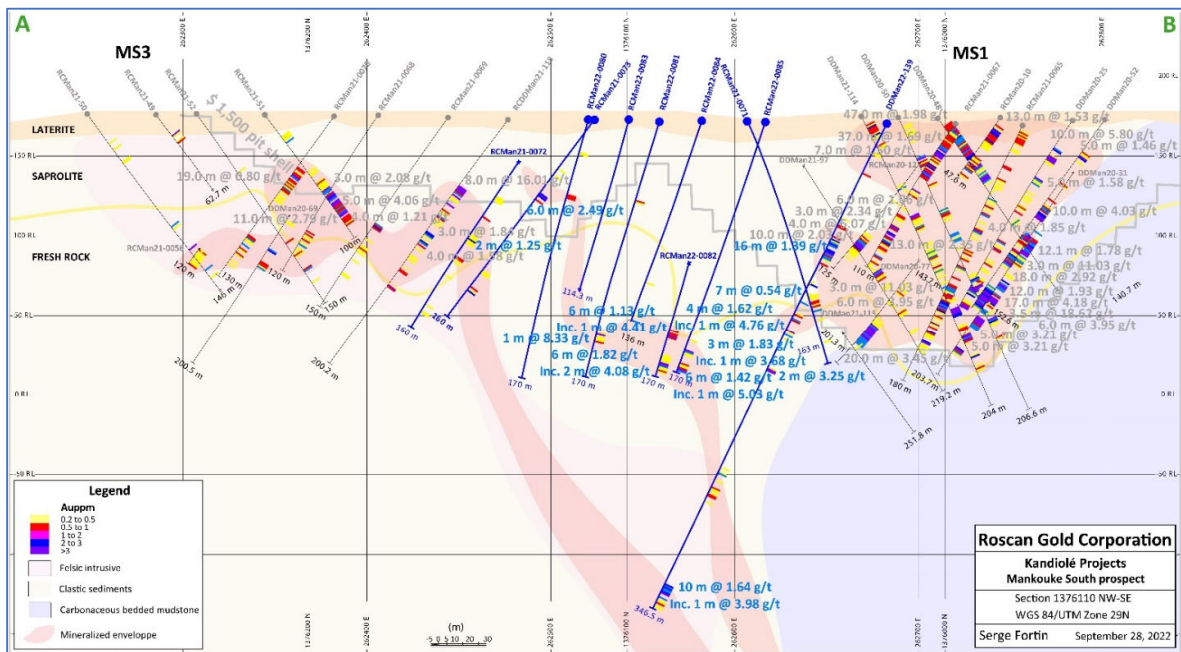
A

B

MS3

MS1

262300 E
1376200 N
262400 E
262500 E
1376100 N
262600 E
262700 E
1376000 N
262800 E

200 RL
150 RL
100 RL
50 RL
0 RL
-50 RL

LATERITE
SAPROLITE
FRESH ROCK

$ 1,500 pit shell

RCMan21-50
RCMan21-49
RCMan21-52
RCMan21-51
RCMan21-0070
RCMan21-0068
RCMan21-0069
RCDDMan21-114
RCMan22-0080
RCMan22-0079
RCMan22-0083
RCMan22-0081
RCMan22-0084
RCMan22-0071
RCMan22-0085
DDMan21-114
DDMan20-30
DDMan22-139
DDMan20-48
RCMan21-0067
RCMan20-10
RCMan21-0065
DDMan20-25
DDMan20-52
RCMan21-0072
RCMan21-0056
DDMan20-69
RCMan22-0082
DDMan21-97
RCMan20-12
DDMan20-31
DDMan21-115

19.0 m @ 8.80 g/t
62.7 m
11.0 m @ 2.79 g/t
3.0 m @ 2.08 g/t
5.0 m @ 4.06 g/t
4.0 m @ 1.21 g/t
8.0 m @ 16.01 g/t
3.0 m @ 1.84 g/t
4.0 m @ 1.88 g/t
120 m
130 m
140 m
120 m
100 m
150 m
150 m
200.5 m
200.2 m
160 m
260 m

6.0 m @ 2.49 g/t
2 m @ 1.25 g/t
114.3 m
6 m @ 1.13 g/t
Inc. 1 m @ 4.41 g/t
1 m @ 8.33 g/t
6 m @ 1.82 g/t
Inc. 2 m @ 4.08 g/t
136 m
170 m
170 m
170 m
170 m
7 m @ 0.54 g/t
4 m @ 1.62 g/t
Inc. 1 m @ 4.76 g/t
3 m @ 1.83 g/t
Inc. 1 m @ 3.68 g/t
6 m @ 1.42 g/t
Inc. 1 m @ 5.03 g/t
2 m @ 3.25 g/t
16 m @ 1.39 g/t
10 m @ 1.64 g/t
Inc. 1 m @ 3.98 g/t
346.5 m

47.0 m @ 1.98 g/t
37.0 m @ 1.69 g/t
7.0 m @ 1.60 g/t
13.0 m @ 1.53 g/t
10.0 m @ 5.80 g/t
5.0 m @ 1.46 g/t
5.0 m @ 1.58 g/t
47.0 m
6.0 m @ 2.96 g/t
3.0 m @ 2.34 g/t
4.0 m @ 2.07 g/t
10.0 m @ 2.08 g/t
13.0 m @ 2.35 g/t
10.0 m @ 4.03 g/t
4.0 m @ 1.85 g/t
12.1 m @ 1.78 g/t
3.9 m @ 11.03 g/t
18.0 m @ 2.92 g/t
12.0 m @ 1.93 g/t
17.0 m @ 4.18 g/t
3.5 m @ 18.62 g/t
6.0 m @ 3.95 g/t
5.0 m @ 3.21 g/t
5.0 m @ 3.21 g/t
3.0 m @ 11.03 g/t
6.0 m @ 3.95 g/t
20.0 m @ 3.45 g/t
125 m
110 m
143.7 m
140.7 m
152.6 m
163 m
201.3 m
180 m
203.7 m
219.2 m
204 m
206.6 m
251.8 m

Legend
Auppm
0.2 to 0.5
0.5 to 1
1 to 2
2 to 3
>3
Felsic intrusive
Clastic sediments
Carbonaceous bedded mudstone
Mineralized enveloppe

(m)
-5 0 5 10 20 30

Roscan Gold Corporation
Kandiolé Projects
Mankouke South prospect
Section 1376110 NW-SE
WGS 84/UTM Zone 29N
Serge Fortin September 28, 2022